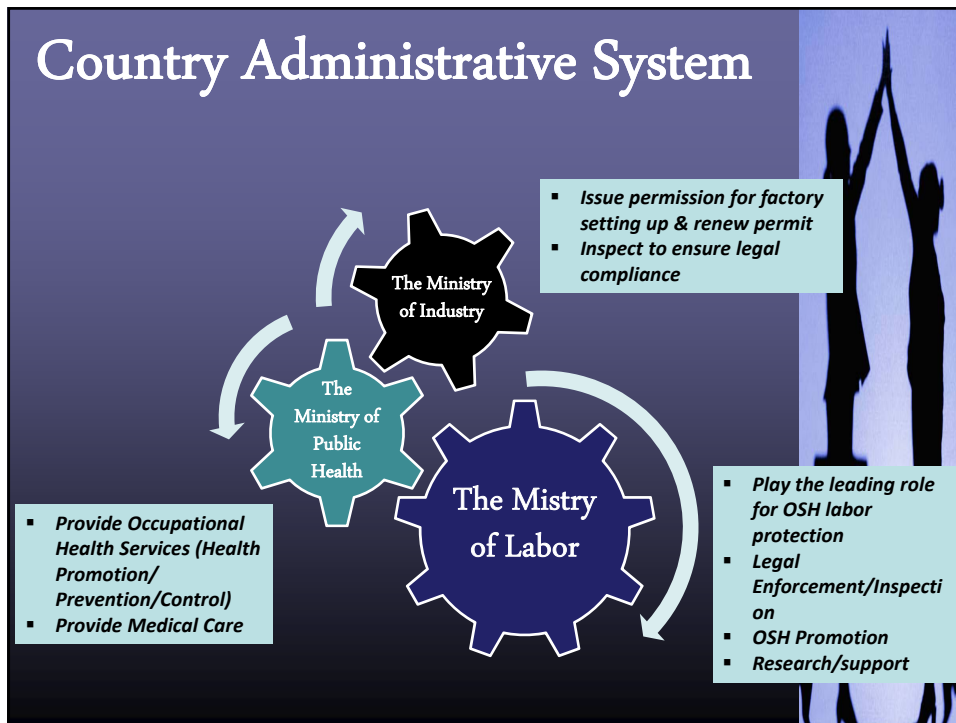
Country Administrative System

- Issue permission for factory setting up & renew permit
- Inspect to ensure legal compliance

The Ministry of Industry

The Ministry of Public Health

The Mistry of Labor

- Provide Occupational Health Services (Health Promotion/ Prevention/Control)
- Provide Medical Care

- Play the leading role for OSH labor protection
- Legal Enforcement/Inspecti on
- OSH Promotion
- Research/support